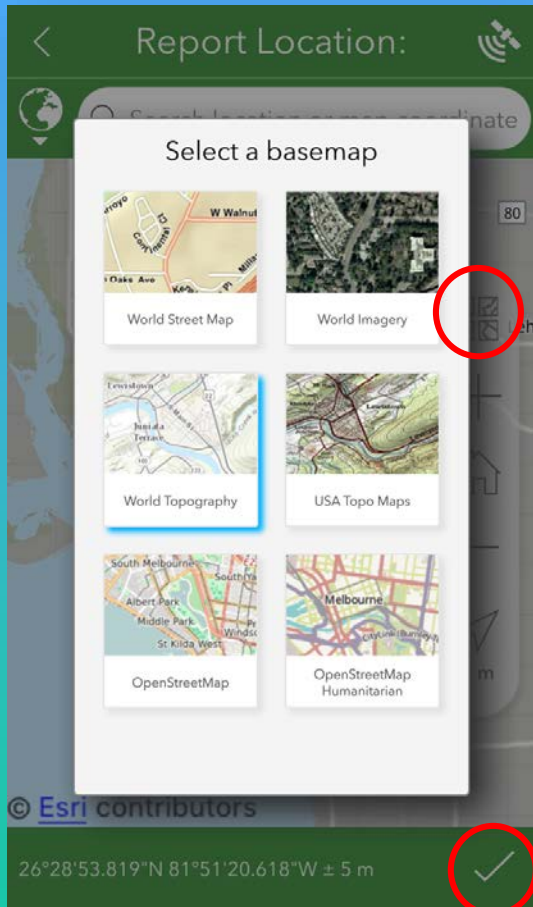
Report Location:

Search location or map coordinate

Select a basemap

W Walnut
Oaks Ave

World Street Map

World Imagery

Lewistown
Juniata Terrace

World Topography

USA Topo Maps

South Melbourne
Albert Park
Middle Park
St Kilda West
Windsor

OpenStreetMap

Melbourne

OpenStreetMap Humanitarian

80

© Esri contributors

26°28'53.819"N 81°51'20.618"W ± 5 m